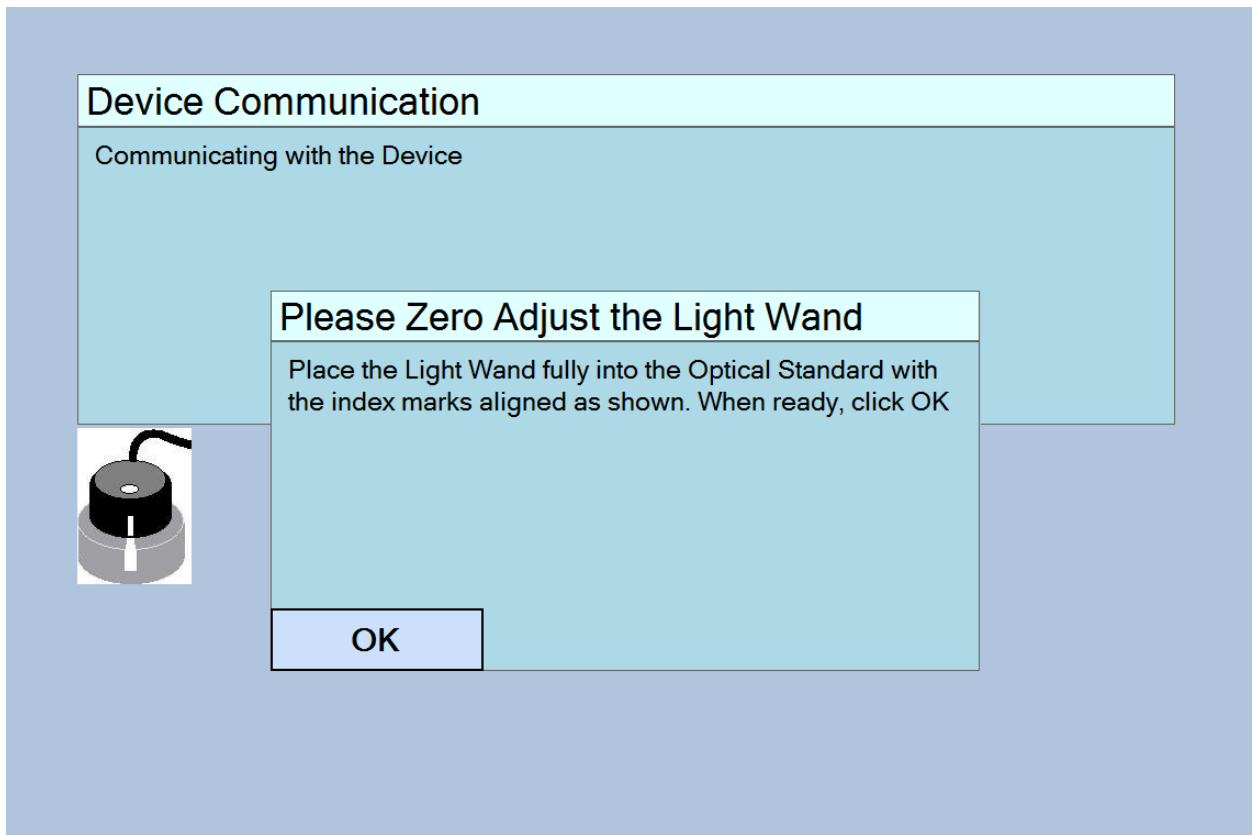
Device Communication

Communicating with the Device

Please Zero Adjust the Light Wand

Place the Light Wand fully into the Optical Standard with the index marks aligned as shown. When ready, click OK

OK